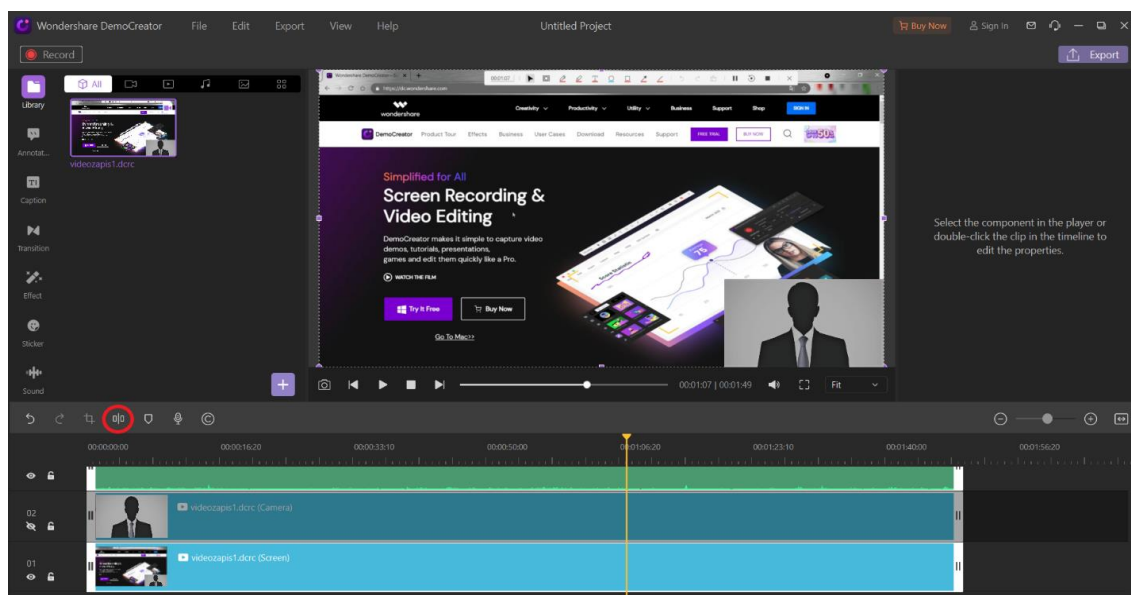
Wondershare DemoCreator File Edit Export View Help Untitled Project Buy Now Sign In

Record

Export

All

Library

Annotat...

Caption

Transition

Effect

Sticker

Sound

videozapis1.dcrc

wondershare

Creativity Productivity Utility Business Support Shop SIGN IN

DemoCreator Product Tour Effects Business User Cases Download Resources Support FREE TRIAL BUY NOW

Simplified for All

Screen Recording & Video Editing

DemoCreator makes it simple to capture video demos, tutorials, presentations, games and edit them quickly like a Pro.

WATCH THE FILM

Try It Free

Buy Now

Go To Mac>>

00:01:07 | 00:01:49

Fit

Select the component in the player or double-click the clip in the timeline to edit the properties.

00:00:00:00 00:00:16:20 00:00:33:10 00:00:50:00 00:01:06:20 00:01:23:10 00:01:40:00 00:01:56:20

02

videozapis1.dcrc (Camera)

01

videozapis1.dcrc (Screen)